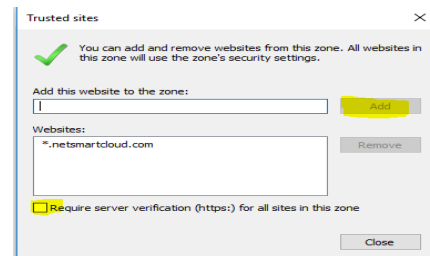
Trusted sites

You can add and remove websites from this zone. All websites in this zone will use the zone's security settings.

Add this website to the zone:

Add

Websites:

*.netsmartcloud.com

Remove

Require server verification (https:) for all sites in this zone

Close